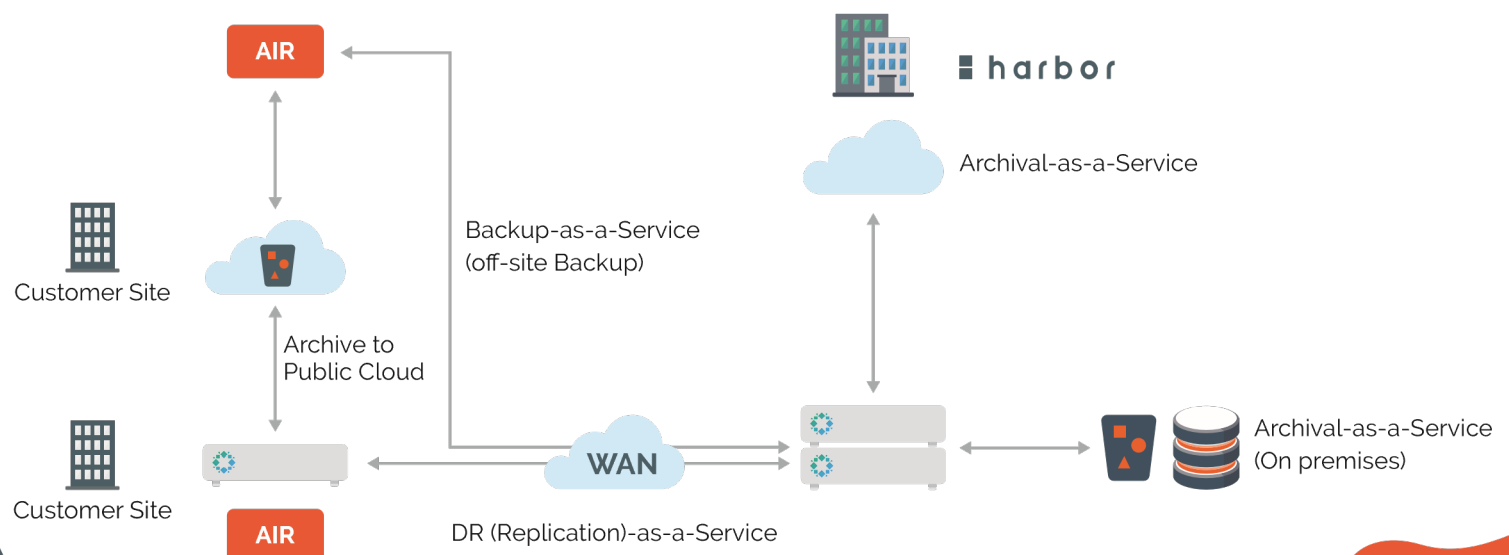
AIR

harbor

Archival-as-a-Service

Backup-as-a-Service
(off-site Backup)

Customer Site

Archive to
Public Cloud

Customer Site

WAN

Archival-as-a-Service
(On premises)

AIR

DR (Replication)-as-a-Service